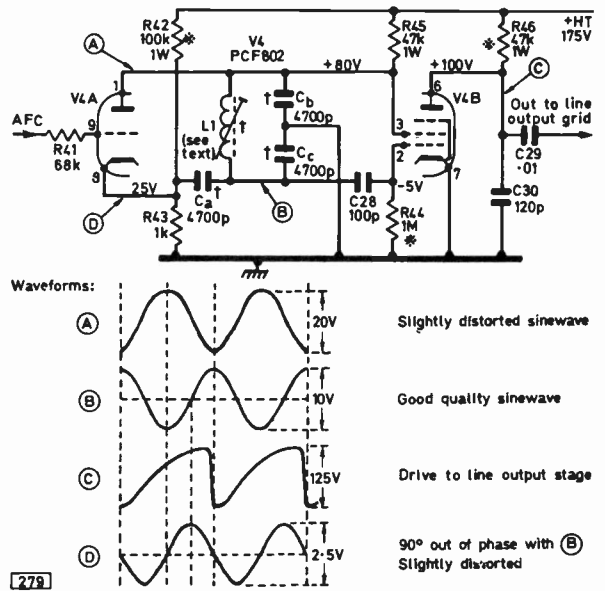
R42 100k 1W *

V4 PCF802

+80V

R45 47k 1W

+100V

R46 47k 1W *

+HT 175V

A

C

V4A

1

9

8

AFC

R41 68k

L1 (see text)

†

† $C_b$ 4700p

† $C_c$ 4700p

3

2

6

V4B

7

Out to line output grid

C29 ·01

C30 120p

25V

D

$C_a$ 4700p

B

C28 100p

-5V

R44 1M *

R43 1k

Waveforms:

A 20V Slightly distorted sinewave

B 10V Good quality sinewave

C 125V Drive to line output stage

D 2·5V 90° out of phase with B Slightly distorted

279